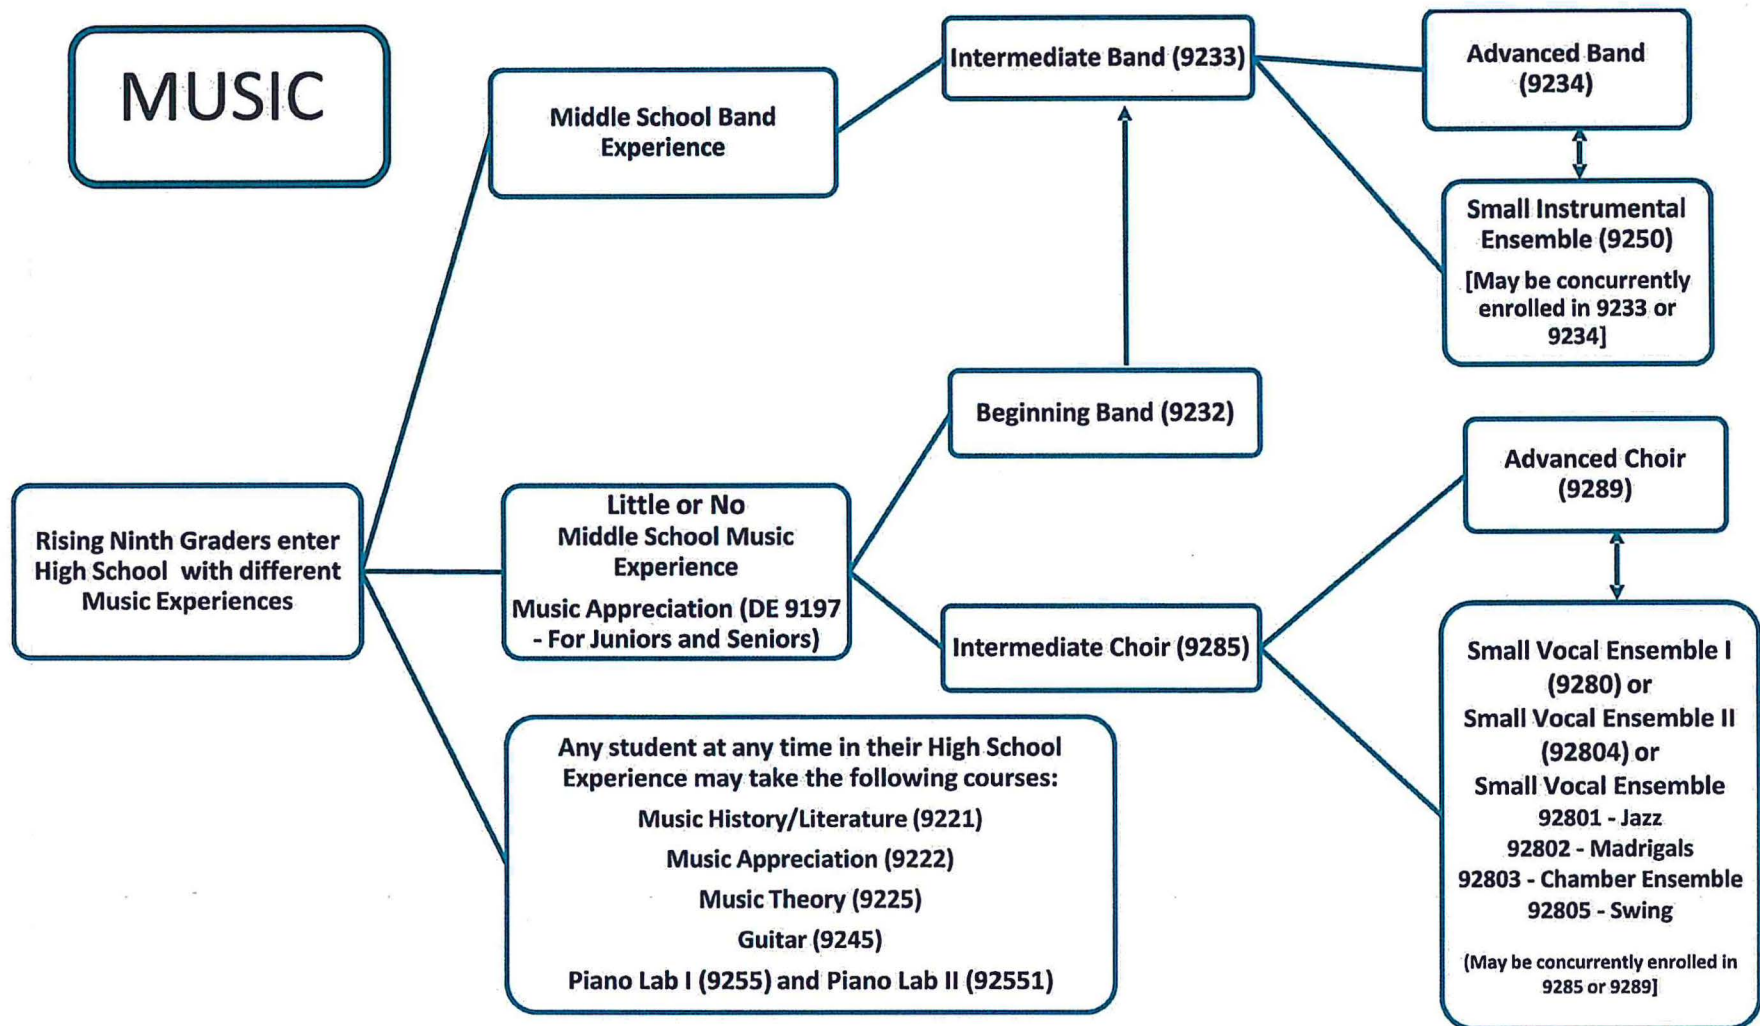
MUSIC

Rising Ninth Graders enter High School with different Music Experiences

Middle School Band Experience

Intermediate Band (9233)

Advanced Band (9234)

Small Instrumental Ensemble (9250)

[May be concurrently enrolled in 9233 or 9234]

Beginning Band (9232)

Little or No Middle School Music Experience

Music Appreciation (DE 9197 - For Juniors and Seniors)

Intermediate Choir (9285)

Advanced Choir (9289)

Small Vocal Ensemble I (9280) or
Small Vocal Ensemble II (92804) or
Small Vocal Ensemble
92801 - Jazz
92802 - Madrigals
92803 - Chamber Ensemble
92805 - Swing

[May be concurrently enrolled in 9285 or 9289]

Any student at any time in their High School Experience may take the following courses:

Music History/Literature (9221)

Music Appreciation (9222)

Music Theory (9225)

Guitar (9245)

Piano Lab I (9255) and Piano Lab II (92551)